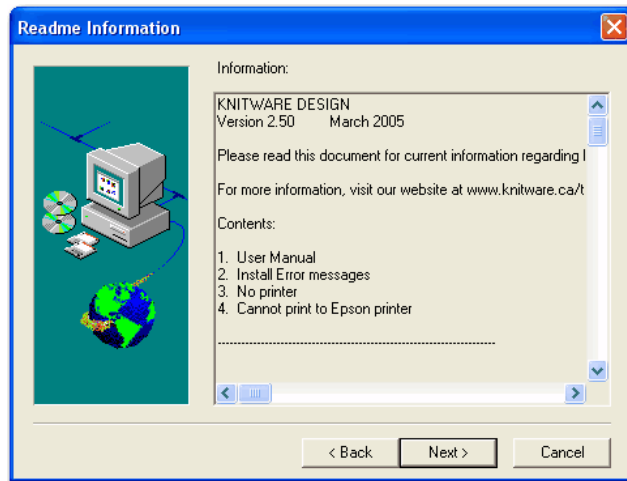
Readme Information

Information:

KNITWARE DESIGN
Version 2.50 March 2005

Please read this document for current information regarding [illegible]

For more information, visit our website at www.knitware.ca/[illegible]

Contents:

1. User Manual
2. Install Error messages
3. No printer
4. Cannot print to Epson printer

------------------------------------------------------------------------

< Back
Next >
Cancel